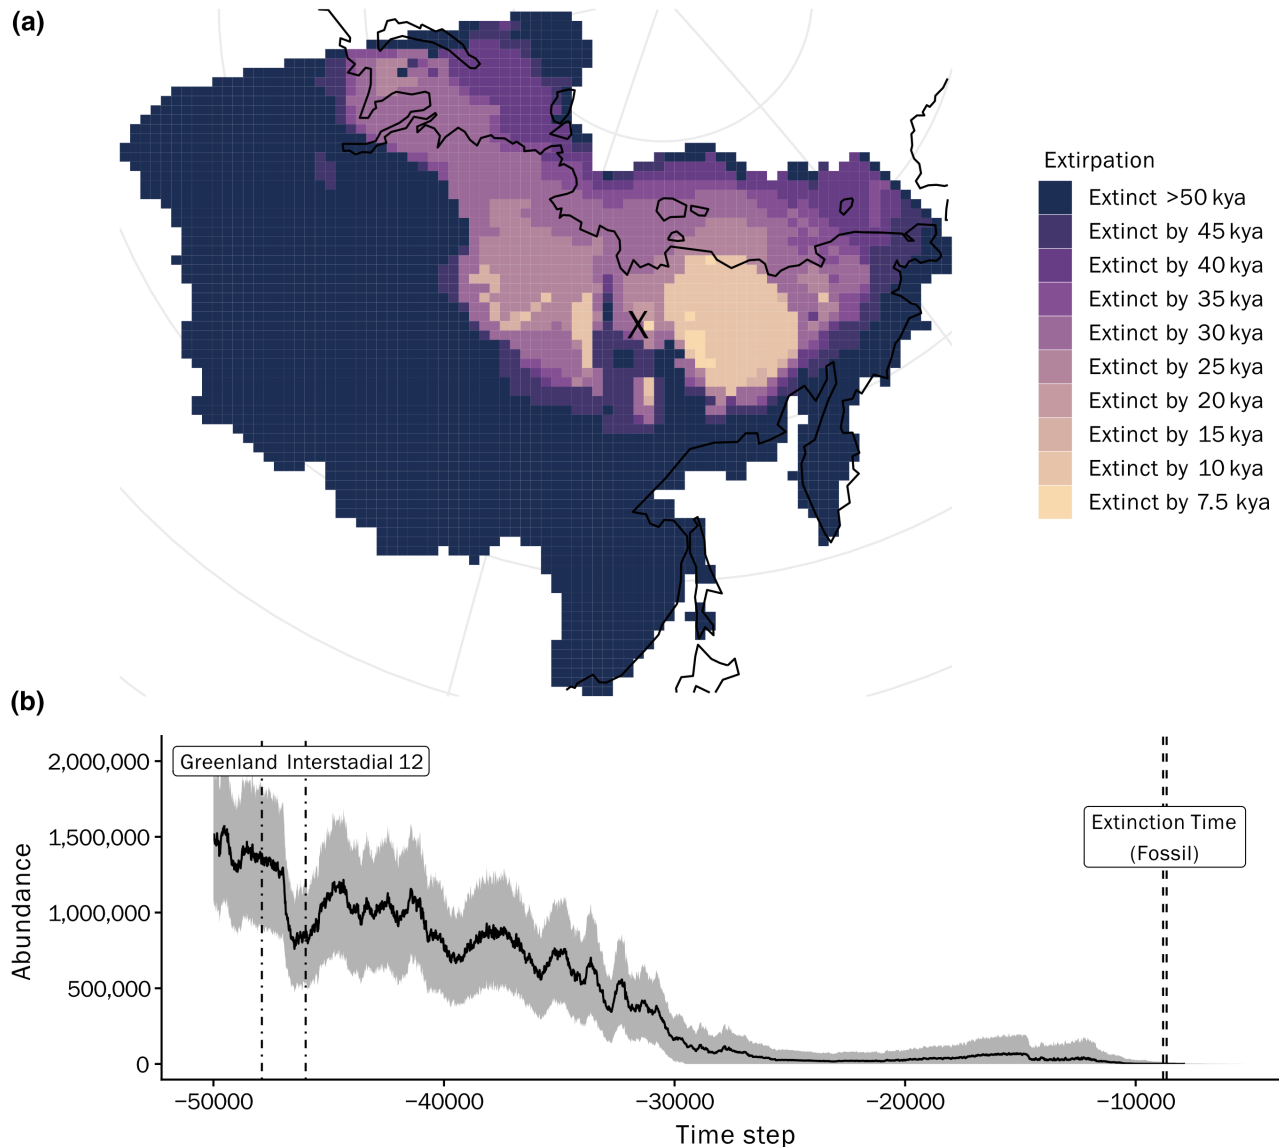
(a)

X

Extirpation
Extinct >50 kya
Extinct by 45 kya
Extinct by 40 kya
Extinct by 35 kya
Extinct by 30 kya
Extinct by 25 kya
Extinct by 20 kya
Extinct by 15 kya
Extinct by 10 kya
Extinct by 7.5 kya

(b)

Greenland Interstadial 12

Extinction Time (Fossil)

Abundance
2,000,000
1,500,000
1,000,000
500,000
0

−50000
−40000
−30000
−20000
−10000
Time step